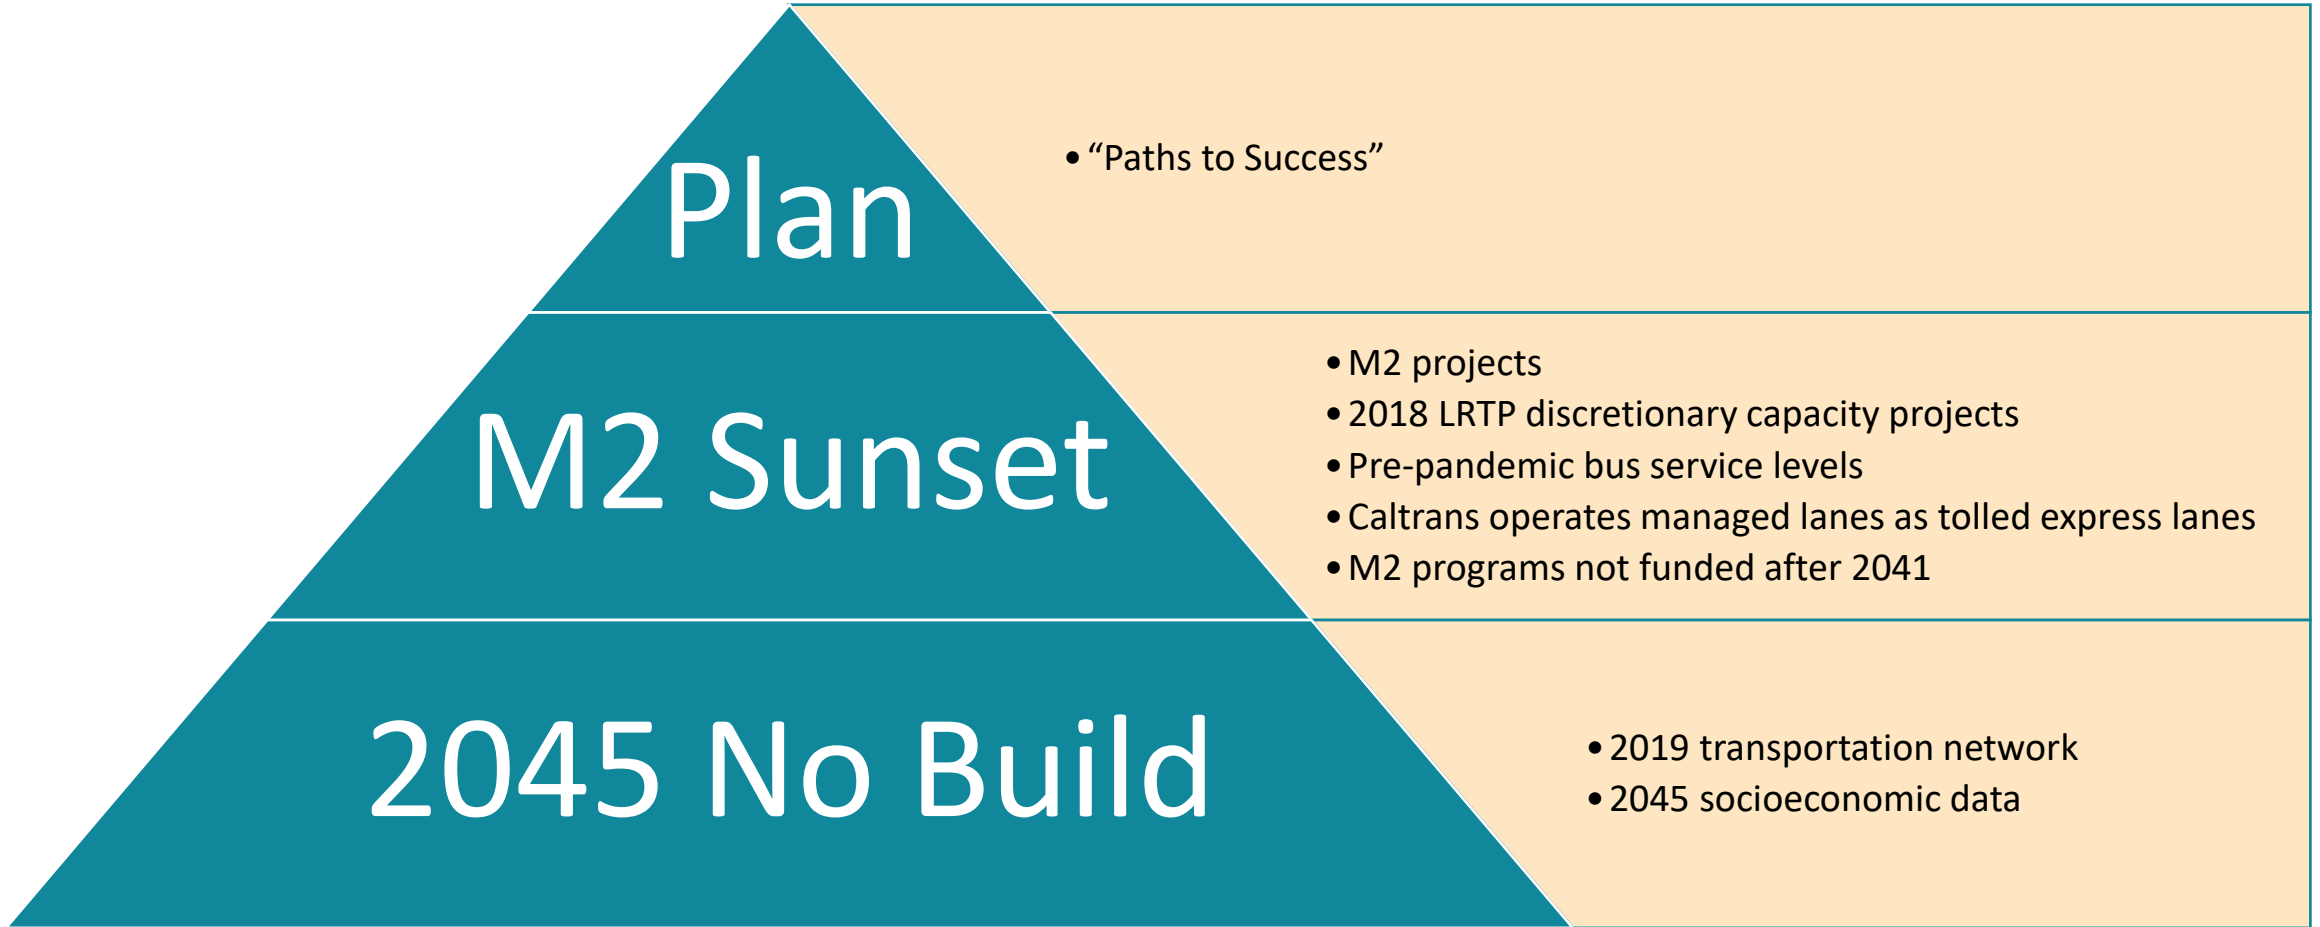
Plan

• “Paths to Success”

M2 Sunset

• M2 projects
• 2018 LRTP discretionary capacity projects
• Pre-pandemic bus service levels
• Caltrans operates managed lanes as tolled express lanes
• M2 programs not funded after 2041

2045 No Build

• 2019 transportation network
• 2045 socioeconomic data